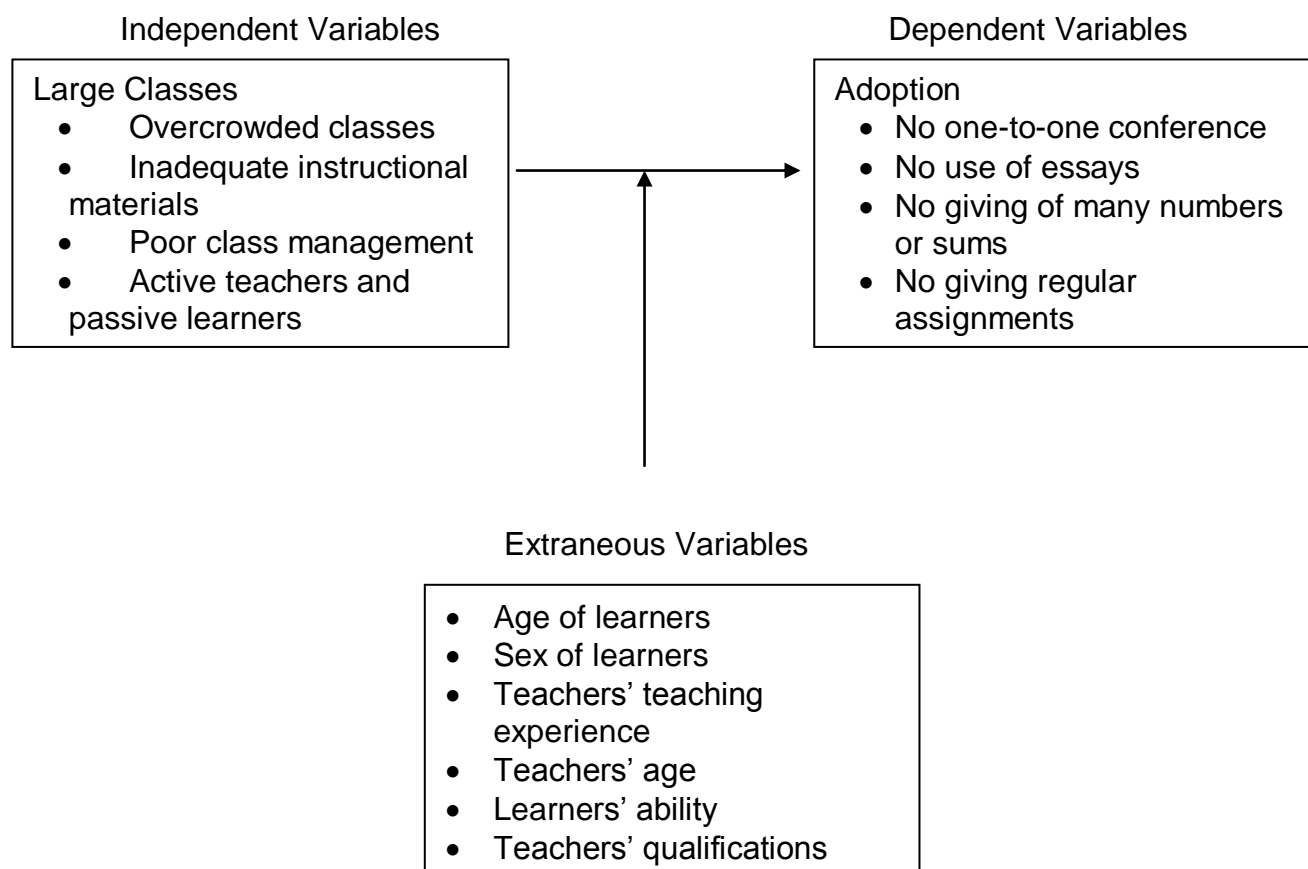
Independent Variables

Large Classes
- Overcrowded classes
- Inadequate instructional materials
- Poor class management
- Active teachers and passive learners

Dependent Variables

Adoption
- No one-to-one conference
- No use of essays
- No giving of many numbers or sums
- No giving regular assignments

Extraneous Variables

- Age of learners
- Sex of learners
- Teachers' teaching experience
- Teachers' age
- Learners' ability
- Teachers' qualifications